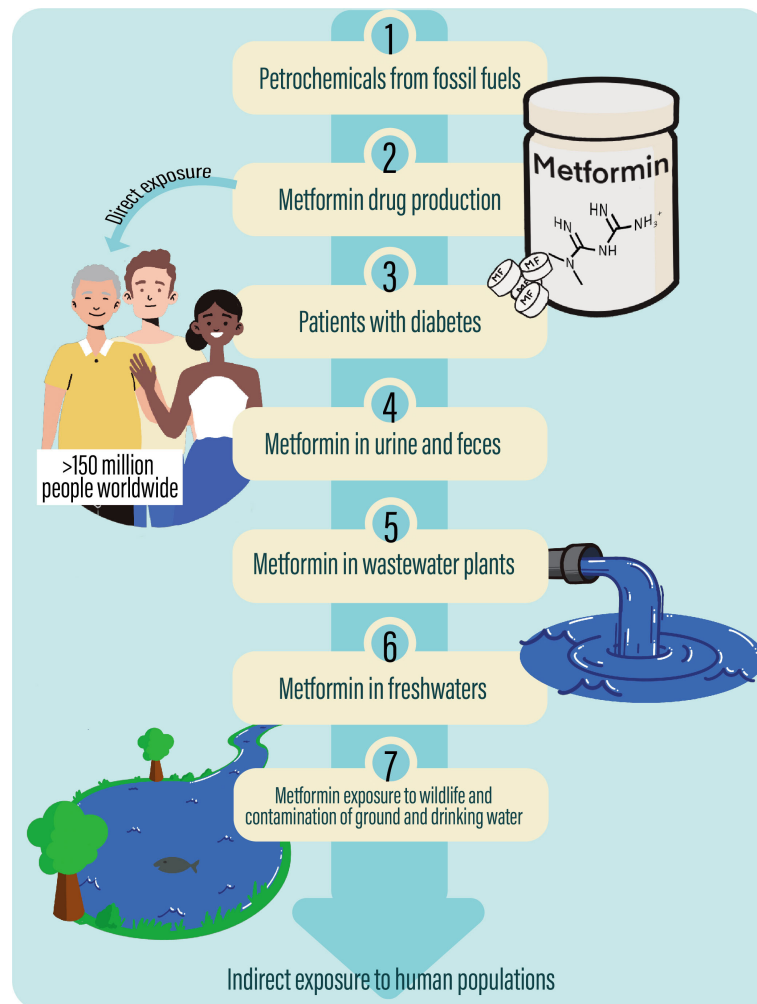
1
Petrochemicals from fossil fuels

Metformin

HN
HN
NH$_3^+$
N
NH

MF
MF
MF
MF

2
Metformin drug production

Direct exposure

3
Patients with diabetes

>150 million people worldwide

4
Metformin in urine and feces

5
Metformin in wastewater plants

6
Metformin in freshwaters

7
Metformin exposure to wildlife and contamination of ground and drinking water

Indirect exposure to human populations